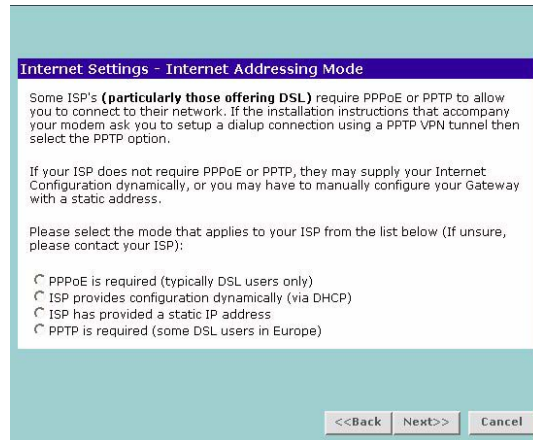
Internet Settings - Internet Addressing Mode

Some ISP's **(particularly those offering DSL)** require PPPoE or PPTP to allow you to connect to their network. If the installation instructions that accompany your modem ask you to setup a dialup connection using a PPTP VPN tunnel then select the PPTP option.

If your ISP does not require PPPoE or PPTP, they may supply your Internet Configuration dynamically, or you may have to manually configure your Gateway with a static address.

Please select the mode that applies to your ISP from the list below (If unsure, please contact your ISP):

PPPoE is required (typically DSL users only)
ISP provides configuration dynamically (via DHCP)
ISP has provided a static IP address
PPTP is required (some DSL users in Europe)

<<Back Next>> Cancel